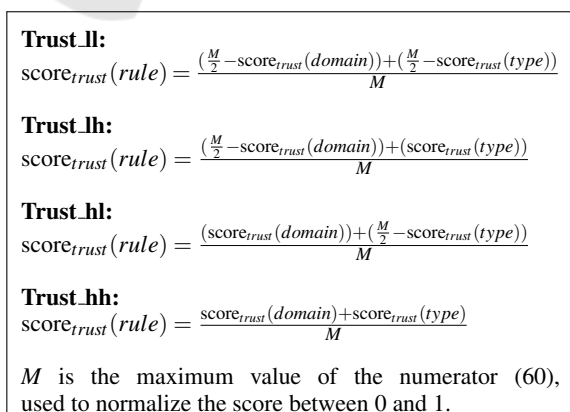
**Trust_ll:**
$\text{score}_{trust}(rule) = \frac{(\frac{M}{2} - \text{score}_{trust}(domain)) + (\frac{M}{2} - \text{score}_{trust}(type))}{M}$

**Trust_lh:**
$\text{score}_{trust}(rule) = \frac{(\frac{M}{2} - \text{score}_{trust}(domain)) + (\text{score}_{trust}(type))}{M}$

**Trust_hl:**
$\text{score}_{trust}(rule) = \frac{(\text{score}_{trust}(domain)) + (\frac{M}{2} - \text{score}_{trust}(type))}{M}$

**Trust_hh:**
$\text{score}_{trust}(rule) = \frac{\text{score}_{trust}(domain) + \text{score}_{trust}(type)}{M}$

$M$ is the maximum value of the numerator (60), used to normalize the score between 0 and 1.